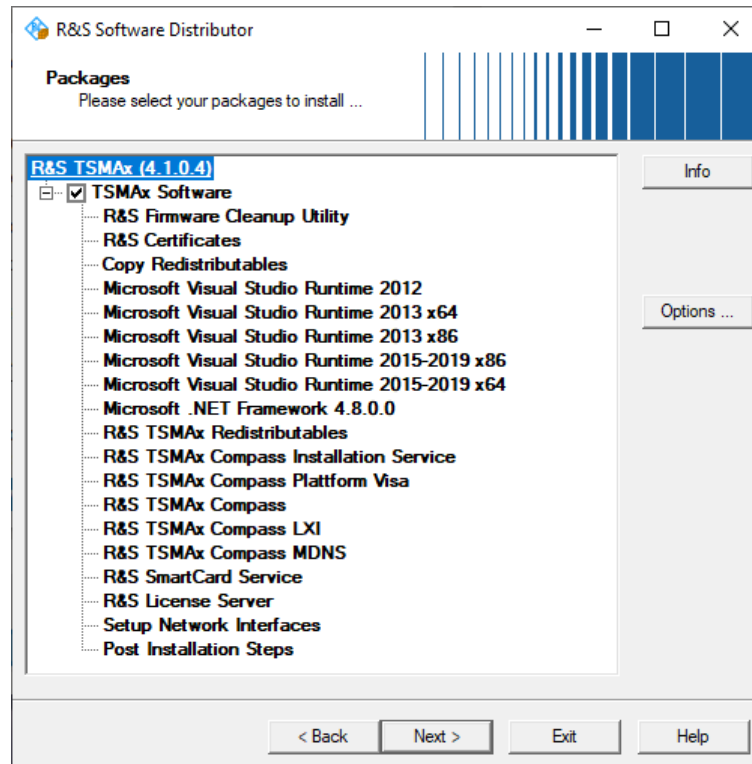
R&S Software Distributor

Packages
Please select your packages to install ...

R&S TSMAx (4.1.0.4)
TSMAx Software
R&S Firmware Cleanup Utility
R&S Certificates
Copy Redistributables
Microsoft Visual Studio Runtime 2012
Microsoft Visual Studio Runtime 2013 x64
Microsoft Visual Studio Runtime 2013 x86
Microsoft Visual Studio Runtime 2015-2019 x86
Microsoft Visual Studio Runtime 2015-2019 x64
Microsoft .NET Framework 4.8.0.0
R&S TSMAx Redistributables
R&S TSMAx Compass Installation Service
R&S TSMAx Compass Plattform Visa
R&S TSMAx Compass
R&S TSMAx Compass LXI
R&S TSMAx Compass MDNS
R&S SmartCard Service
R&S License Server
Setup Network Interfaces
Post Installation Steps

Info

Options ...

< Back
Next >
Exit
Help